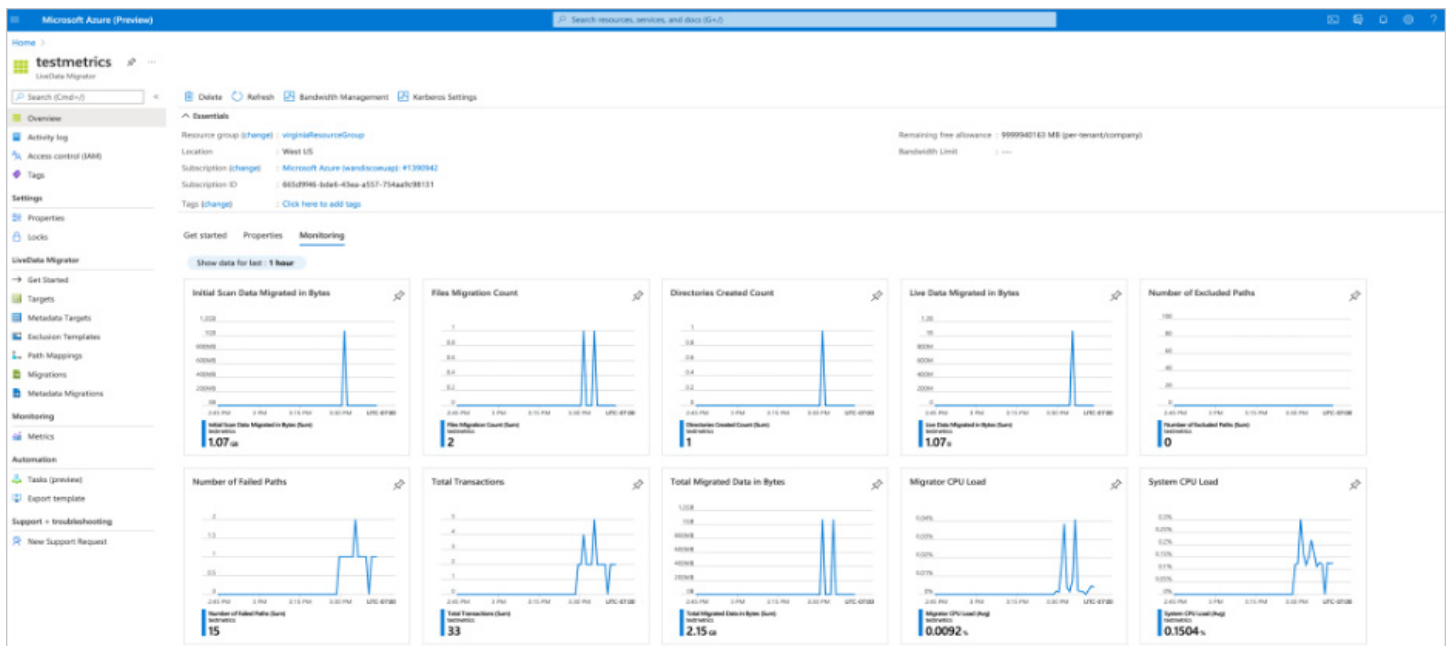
Microsoft Azure (Preview)

Search resources, services, and docs (G+/)

Home >

testmetrics
LiveData Migrator

Search (Cmd+/)

Overview
Activity log
Access control (IAM)
Tags

Settings
Properties
Locks

LiveData Migrator
Get Started
Targets
Metadata Targets
Exclusion Templates
Path Mappings
Migrations
Metadata Migrations

Monitoring
Metrics

Automation
Tasks (preview)
Export template

Support + troubleshooting
New Support Request

Delete Refresh Bandwidth Management Kerberos Settings

Essentials

Resource group (change) : virginiaResourceGroup
Location : West US
Subscription (change) : Microsoft Azure (wandiscouap): #1390942
Subscription ID : 665d9946-bda6-43ea-a557-754aa9c98131
Tags (change) : Click here to add tags

Remaining free allowance : 9999940163 MB (per-tenant/company)
Bandwidth Limit : ---

Get started Properties Monitoring

Show data for last : 1 hour

Initial Scan Data Migrated in Bytes
1.2GB 1GB 800MB 600MB 400MB 200MB 0B
2:45 PM 3 PM 3:15 PM 3:30 PM UTC-07:00
Initial Scan Data Migrated in Bytes (Sum) testmetrics
1.07 GB

Files Migration Count
1 0.8 0.6 0.4 0.2 0
2:45 PM 3 PM 3:15 PM 3:30 PM UTC-07:00
Files Migration Count (Sum) testmetrics
2

Directories Created Count
1 0.8 0.6 0.4 0.2 0
2:45 PM 3 PM 3:15 PM 3:30 PM UTC-07:00
Directories Created Count (Sum) testmetrics
1

Live Data Migrated in Bytes
1.2B 1B 800M 600M 400M 200M 0
2:45 PM 3 PM 3:15 PM 3:30 PM UTC-07:00
Live Data Migrated in Bytes (Sum) testmetrics
1.07 B

Number of Excluded Paths
100 80 60 40 20 0
2:45 PM 3 PM 3:15 PM 3:30 PM UTC-07:00
Number of Excluded Paths (Sum) testmetrics
0

Number of Failed Paths
2 1.5 1 0.5 0
2:45 PM 3 PM 3:15 PM 3:30 PM UTC-07:00
Number of Failed Paths (Sum) testmetrics
15

Total Transactions
5 4 3 2 1 0
2:45 PM 3 PM 3:15 PM 3:30 PM UTC-07:00
Total Transactions (Sum) testmetrics
33

Total Migrated Data in Bytes
1.2GB 1GB 800MB 600MB 400MB 200MB 0B
2:45 PM 3 PM 3:15 PM 3:30 PM UTC-07:00
Total Migrated Data in Bytes (Sum) testmetrics
2.15 GB

Migrator CPU Load
0.04% 0.03% 0.02% 0.01% 0%
2:45 PM 3 PM 3:15 PM 3:30 PM UTC-07:00
Migrator CPU Load (Avg) testmetrics
0.0092 %

System CPU Load
0.3% 0.25% 0.2% 0.15% 0.1% 0.05% 0%
2:45 PM 3 PM 3:15 PM 3:30 PM UTC-07:00
System CPU Load (Avg) testmetrics
0.1504 %